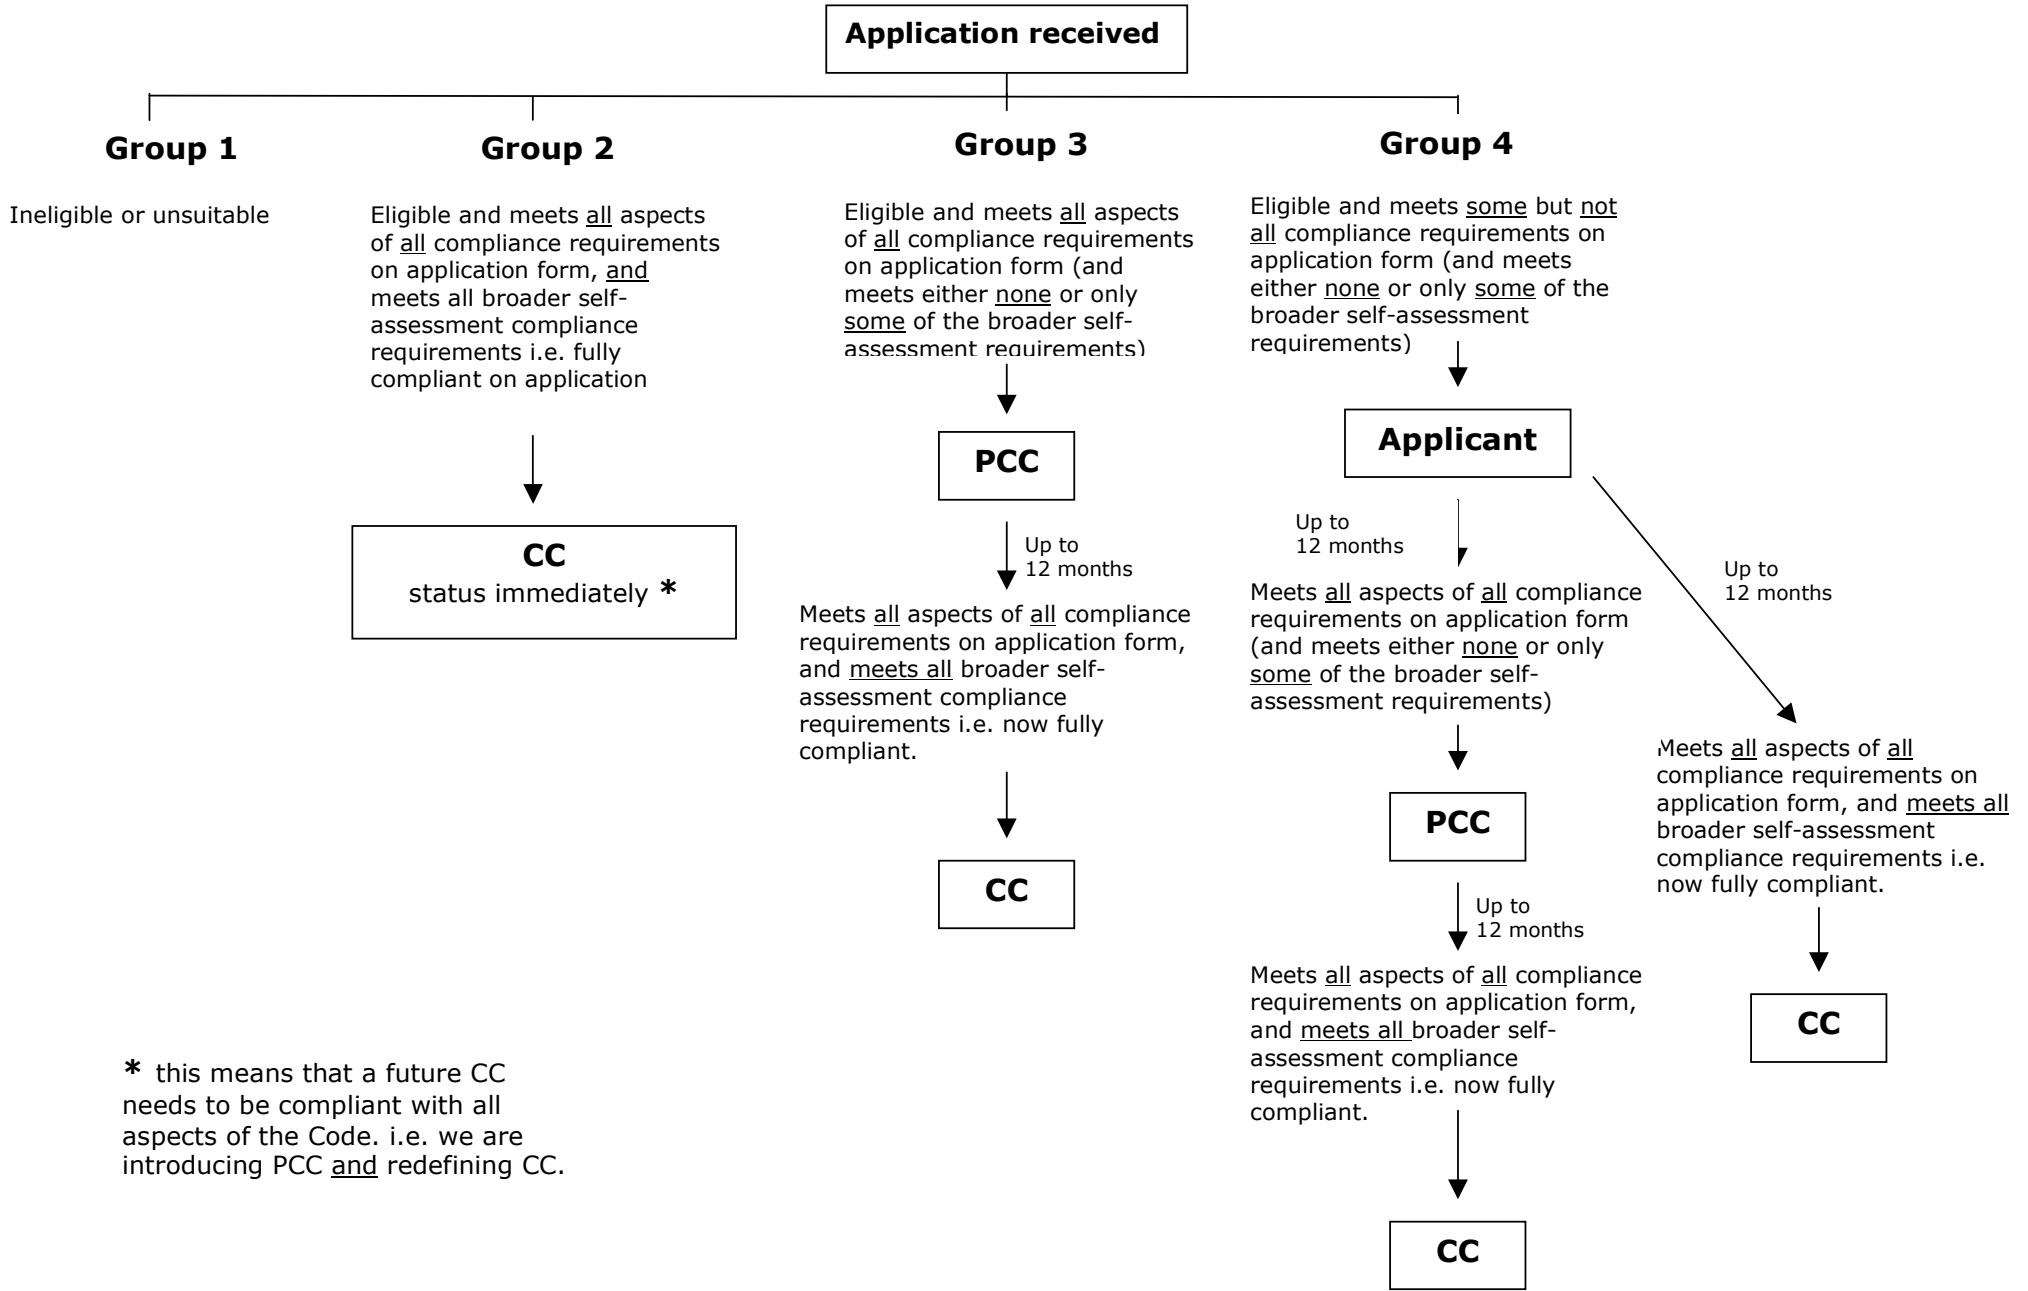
Application received

Group 1

Ineligible or unsuitable

Group 2

Eligible and meets all aspects of all compliance requirements on application form, and meets all broader self-assessment compliance requirements i.e. fully compliant on application

CC
status immediately *

Group 3

Eligible and meets all aspects of all compliance requirements on application form (and meets either none or only some of the broader self-assessment requirements)

PCC

Up to 12 months

Meets all aspects of all compliance requirements on application form, and meets all broader self-assessment compliance requirements i.e. now fully compliant.

CC

Group 4

Eligible and meets some but not all compliance requirements on application form (and meets either none or only some of the broader self-assessment requirements)

Applicant

Up to 12 months

Meets all aspects of all compliance requirements on application form (and meets either none or only some of the broader self-assessment requirements)

PCC

Up to 12 months

Meets all aspects of all compliance requirements on application form, and meets all broader self-assessment compliance requirements i.e. now fully compliant.

CC

Up to 12 months

Meets all aspects of all compliance requirements on application form, and meets all broader self-assessment compliance requirements i.e. now fully compliant.

CC

* this means that a future CC needs to be compliant with all aspects of the Code. i.e. we are introducing PCC and redefining CC.